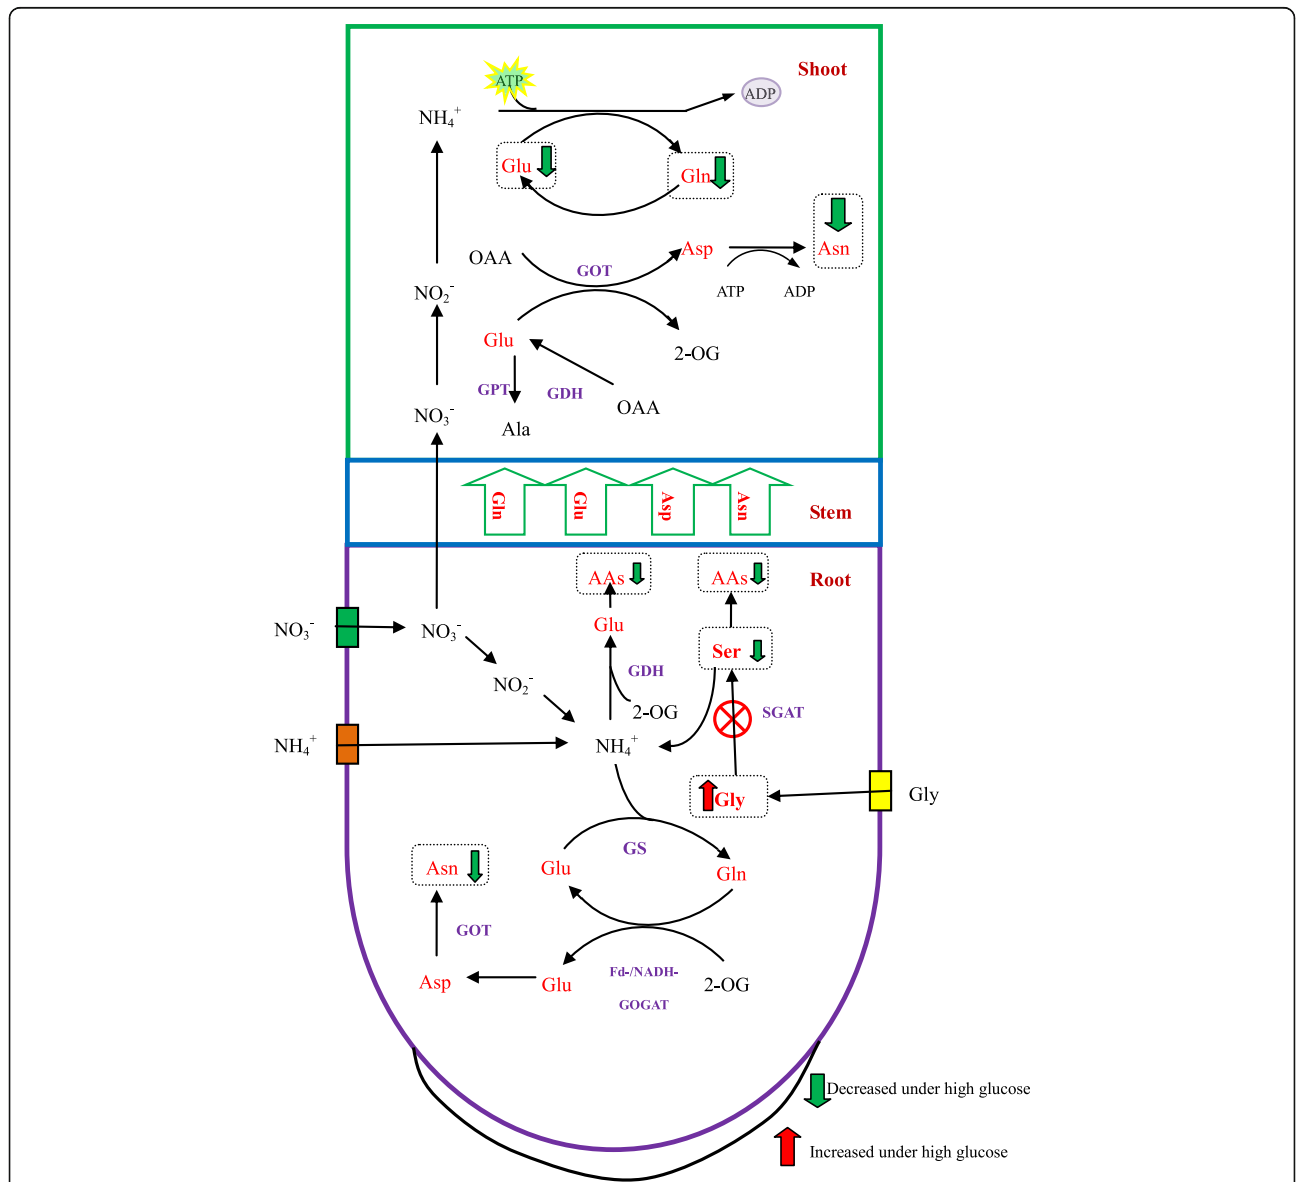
Shoot

ATP

ADP

$NH_4^+$

Glu

Gln

Asn

OAA

GOT

Asp

ATP

ADP

$NO_2^-$

Glu

2-OG

GPT

GDH

OAA

$NO_3^-$

Ala

Gln

Glu

Asp

Asn

Stem

AAs

AAs

Root

$NO_3^-$

$NO_3^-$

Glu

GDH

Ser

$NO_2^-$

2-OG

SGAT

$NH_4^+$

$NH_4^+$

Gly

Gly

GS

Asn

Glu

Gln

GOT

Asp

Glu

Fd-/NADH-GOGAT

2-OG

Decreased under high glucose

Increased under high glucose